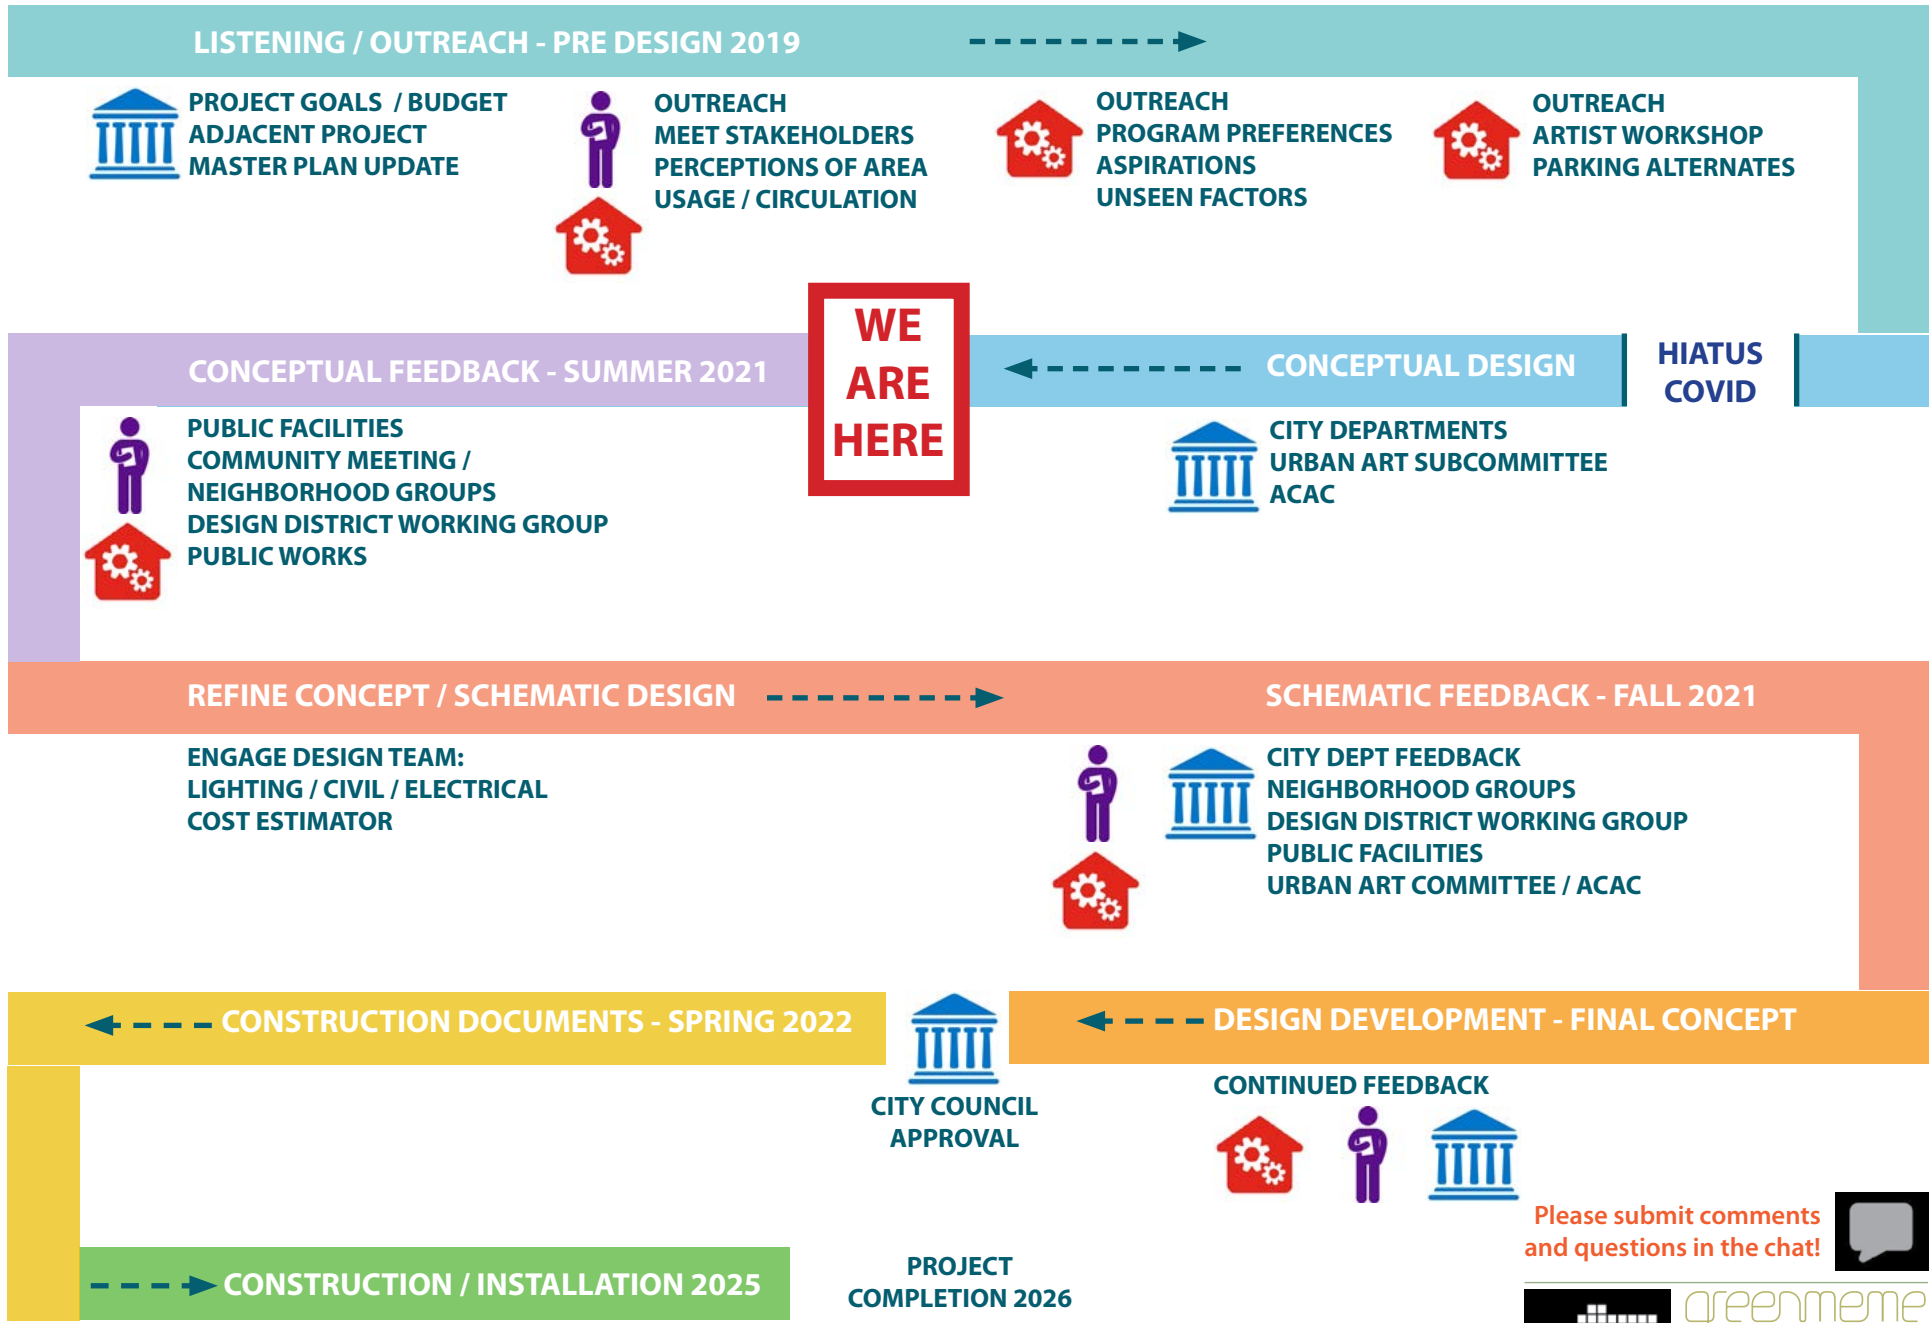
LISTENING / OUTREACH - PRE DESIGN 2019

PROJECT GOALS / BUDGET
ADJACENT PROJECT
MASTER PLAN UPDATE

OUTREACH
MEET STAKEHOLDERS
PERCEPTIONS OF AREA
USAGE / CIRCULATION

OUTREACH
PROGRAM PREFERENCES
ASPIRATIONS
UNSEEN FACTORS

OUTREACH
ARTIST WORKSHOP
PARKING ALTERNATES

WE ARE HERE

CONCEPTUAL FEEDBACK - SUMMER 2021

CONCEPTUAL DESIGN

HIATUS COVID

PUBLIC FACILITIES
COMMUNITY MEETING /
NEIGHBORHOOD GROUPS
DESIGN DISTRICT WORKING GROUP
PUBLIC WORKS

CITY DEPARTMENTS
URBAN ART SUBCOMMITTEE
ACAC

REFINE CONCEPT / SCHEMATIC DESIGN

SCHEMATIC FEEDBACK - FALL 2021

ENGAGE DESIGN TEAM:
LIGHTING / CIVIL / ELECTRICAL
COST ESTIMATOR

CITY DEPT FEEDBACK
NEIGHBORHOOD GROUPS
DESIGN DISTRICT WORKING GROUP
PUBLIC FACILITIES
URBAN ART COMMITTEE / ACAC

CONSTRUCTION DOCUMENTS - SPRING 2022

DESIGN DEVELOPMENT - FINAL CONCEPT

CITY COUNCIL APPROVAL

CONTINUED FEEDBACK

Please submit comments and questions in the chat!

CONSTRUCTION / INSTALLATION 2025

PROJECT COMPLETION 2026

greenmeme